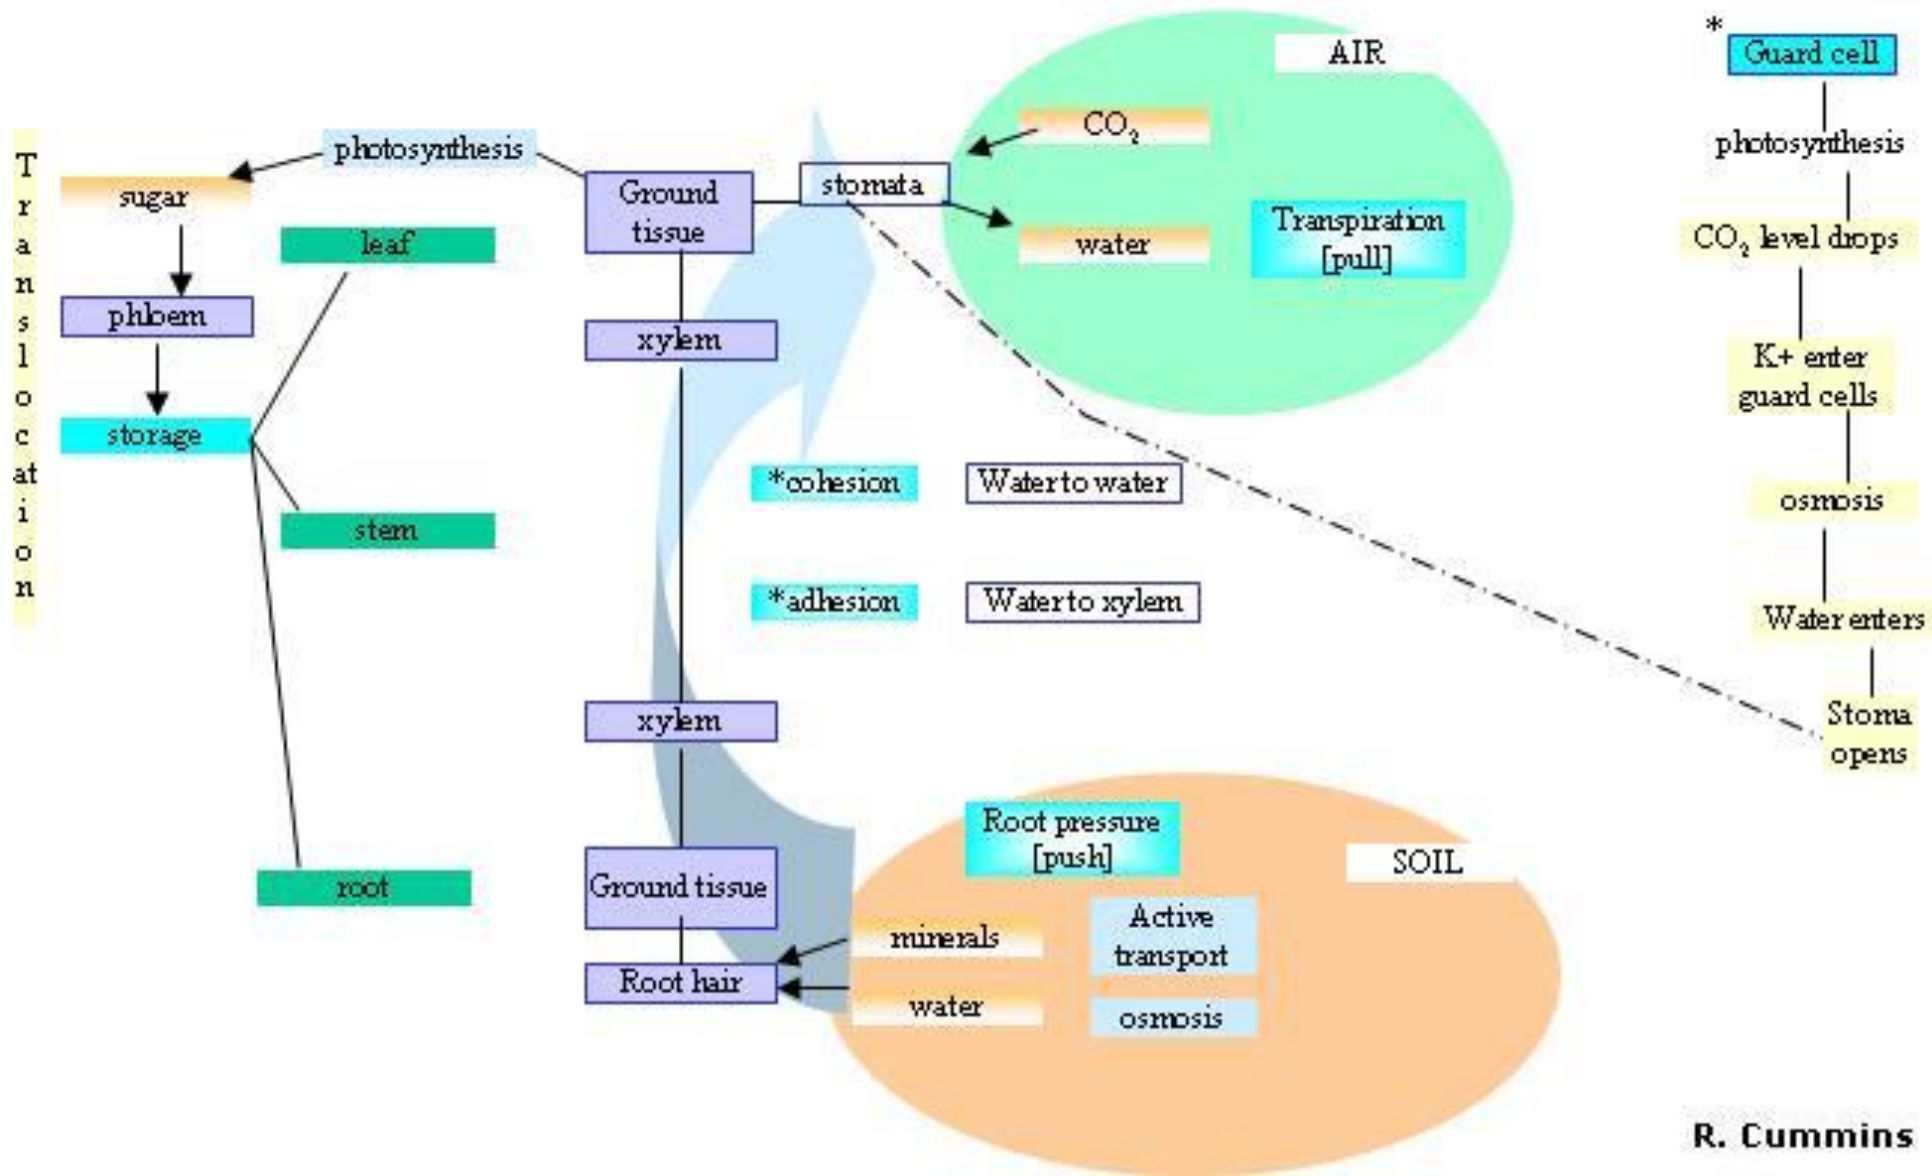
Translocation

photosynthesis

sugar

phloem

storage

leaf

stem

root

Ground tissue

stomata

xylem

AIR

$CO_2$

water

Transpiration [pull]

*cohesion

Water to water

*adhesion

Water to xylem

xylem

Ground tissue

Root hair

Root pressure [push]

SOIL

minerals

water

Active transport

osmosis

*
Guard cell

photosynthesis

$CO_2$ level drops

K+ enter guard cells

osmosis

Water enters

Stoma opens

R. Cummins